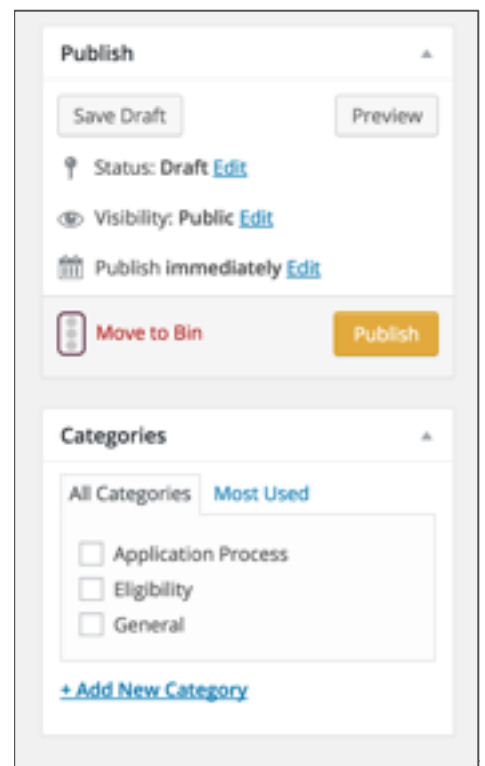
Publish

Save Draft

Preview

Status: Draft Edit

Visibility: Public Edit

Publish immediately Edit

Move to Bin

Publish

Categories

All Categories

Most Used

Application Process

Eligibility

General

+ Add New Category